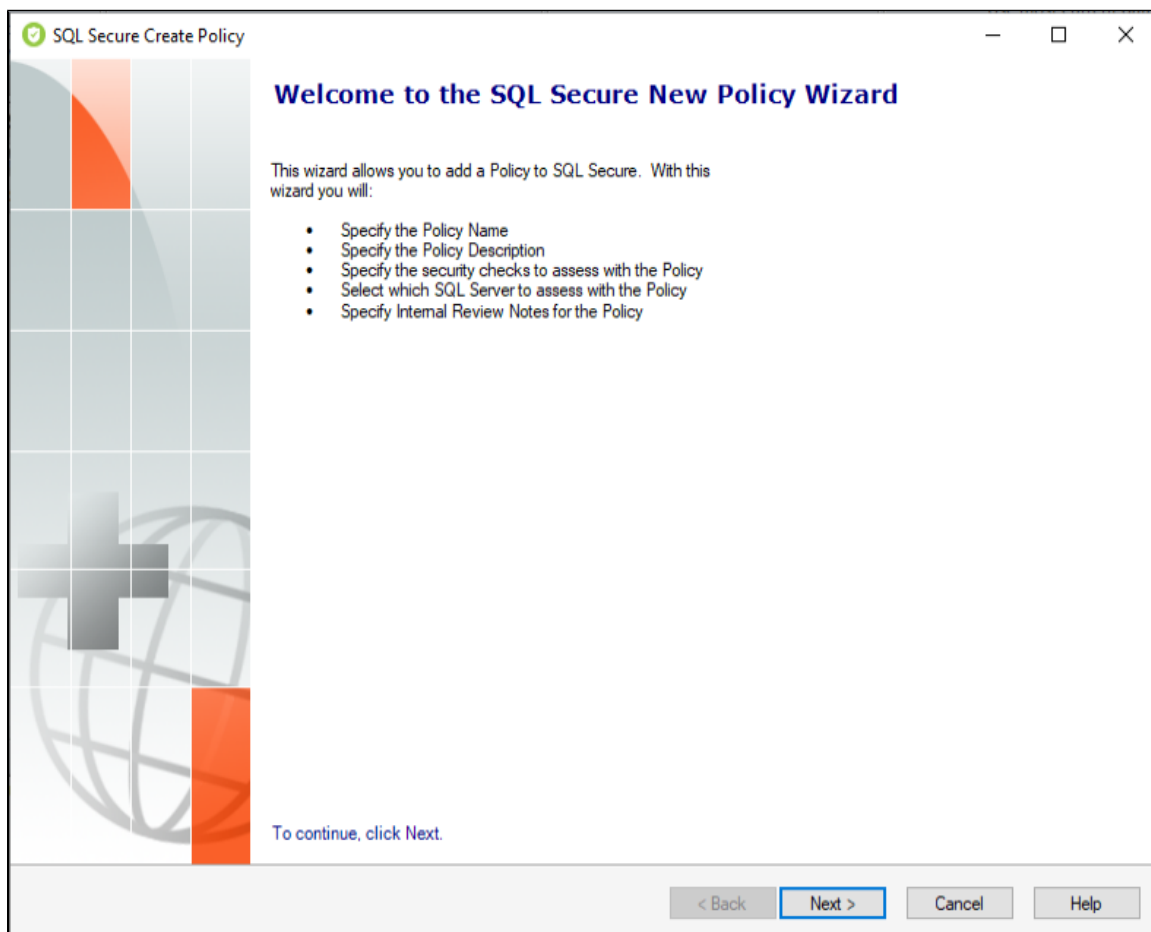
SQL Secure Create Policy

Welcome to the SQL Secure New Policy Wizard

This wizard allows you to add a Policy to SQL Secure. With this wizard you will:

- Specify the Policy Name
- Specify the Policy Description
- Specify the security checks to assess with the Policy
- Select which SQL Server to assess with the Policy
- Specify Internal Review Notes for the Policy

To continue, click Next.

< Back
Next >
Cancel
Help